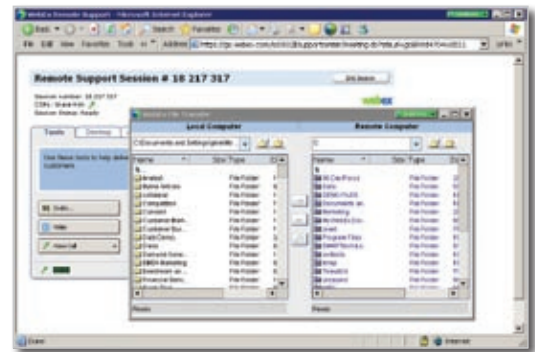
WebEx Remote Support - Microsoft Internet Explorer

Back Search Favorites

File Edit View Favorites Tools Help Address https://cpi.webex.com/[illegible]

Remote Support Session # 18 217 317

End Session

Session number: 18 217 317
CSRs: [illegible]
Session Status: Ready

webex

Tools Desktop

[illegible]

WebEx File Transfer

Local Computer

Remote Computer

C:\Documents and Settings\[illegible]

Name Size Type

Name Size Type

File Folder

Done

Ready

Ready

Internet